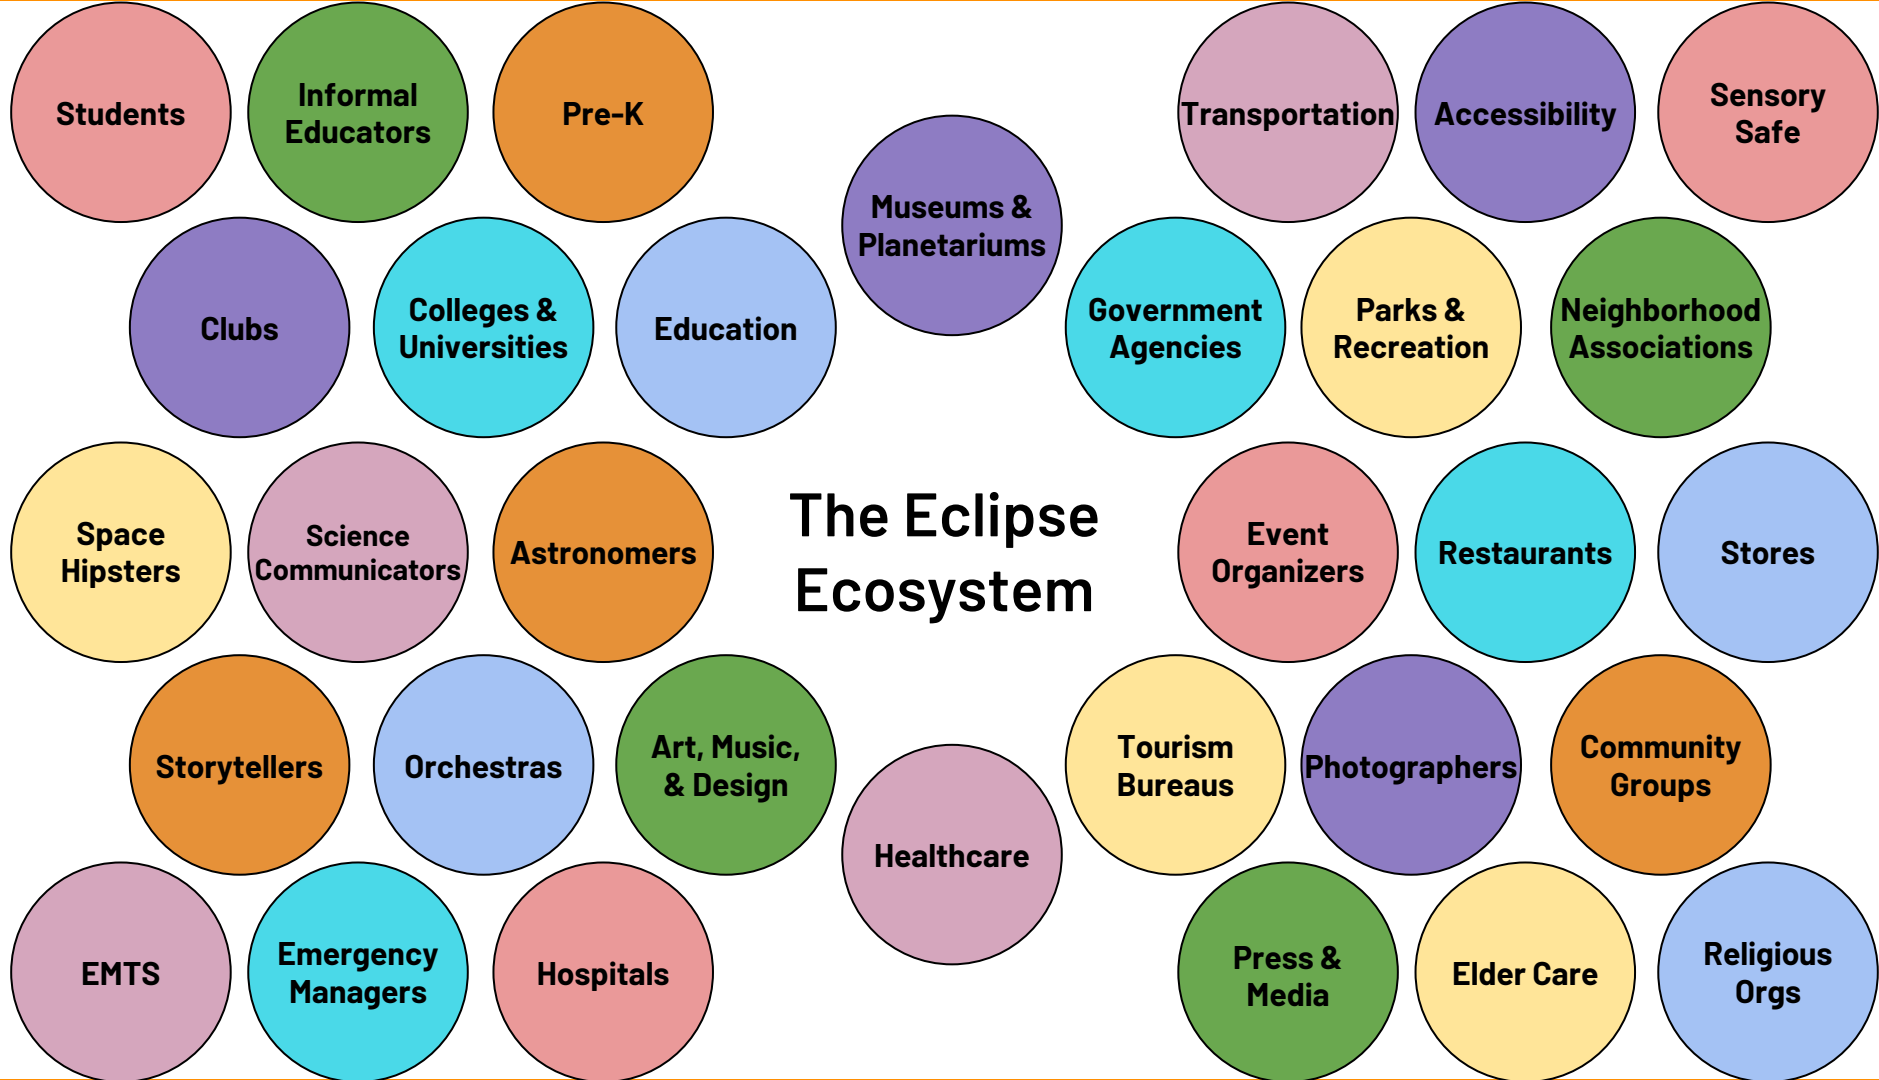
The Eclipse Ecosystem

Students

Informal Educators

Pre-K

Museums & Planetariums

Transportation

Accessibility

Sensory Safe

Clubs

Colleges & Universities

Education

Government Agencies

Parks & Recreation

Neighborhood Associations

Space Hipsters

Science Communicators

Astronomers

Event Organizers

Restaurants

Stores

Storytellers

Orchestras

Art, Music, & Design

Healthcare

Tourism Bureaus

Photographers

Community Groups

EMTS

Emergency Managers

Hospitals

Press & Media

Elder Care

Religious Orgs